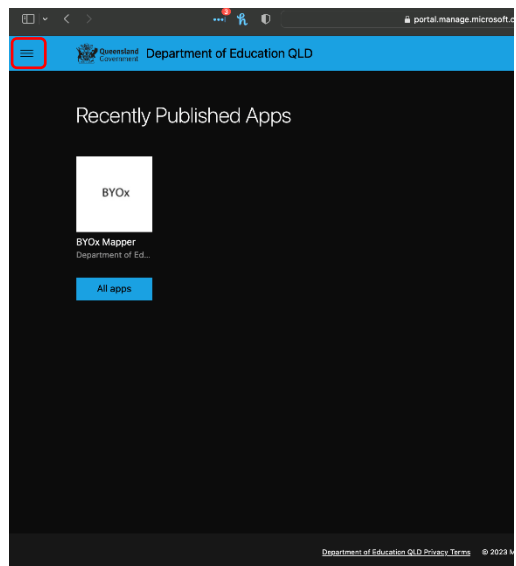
portal.manage.microsoft.c

Queensland Government Department of Education QLD

Recently Published Apps

BYOx

BYOx Mapper
Department of Ed...

All apps

Department of Education QLD Privacy Terms © 2023 M